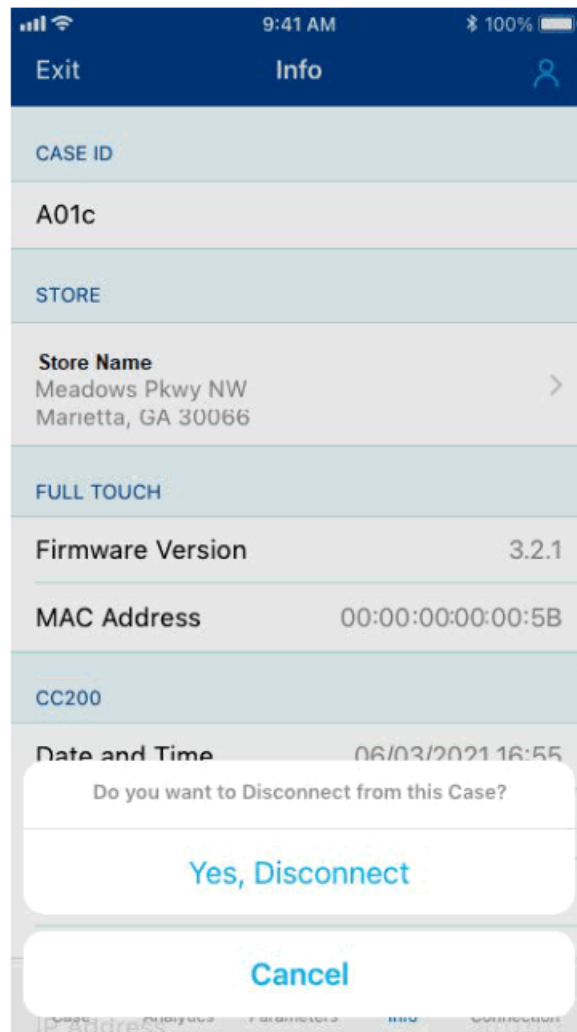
9:41 AM
100%

Exit
Info

CASE ID

A01c

STORE

Store Name
Meadows Pkwy NW
Marietta, GA 30066

FULL TOUCH

Firmware Version 3.2.1

MAC Address 00:00:00:00:00:5B

CC200

Date and Time 06/03/2021 16:55

Do you want to Disconnect from this Case?

Yes, Disconnect

Cancel

IP Address

Case Analytics Parameters Info Connection